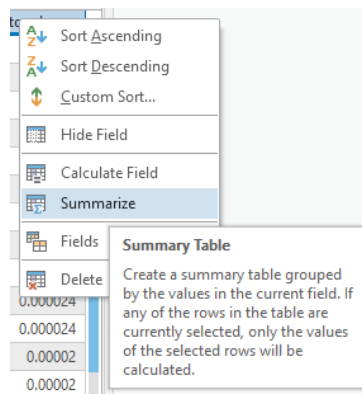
Sort Ascending
Sort Descending
Custom Sort...
Hide Field
Calculate Field
Summarize
Fields
Delete

Summary Table
Create a summary table grouped by the values in the current field. If any of the rows in the table are currently selected, only the values of the selected rows will be calculated.

0.000024
0.000024
0.00002
0.00002